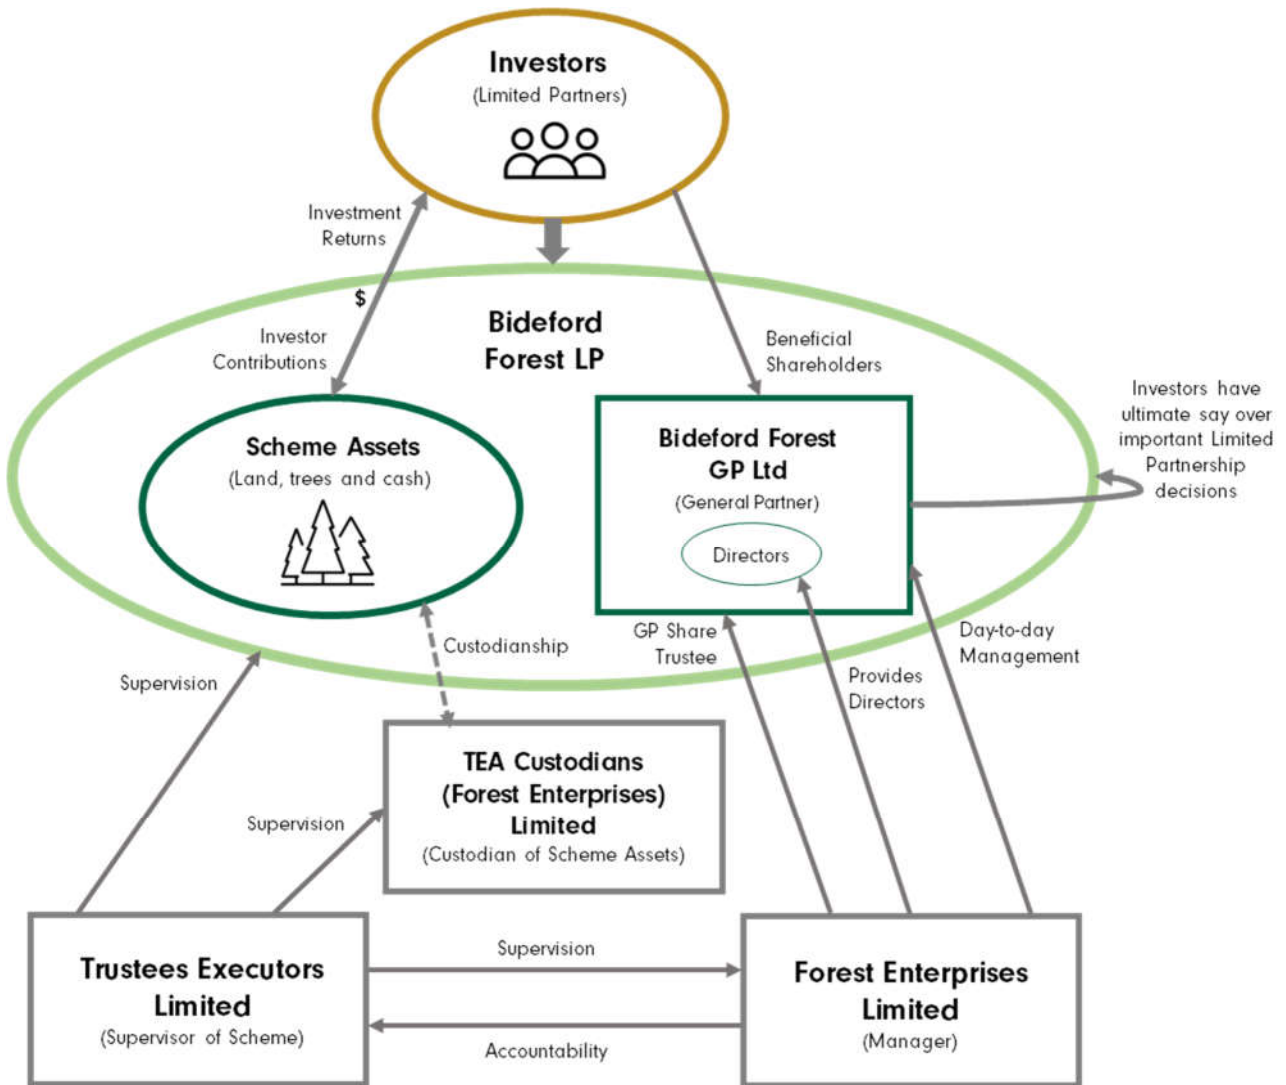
Investors
(Limited Partners)

Investment Returns

$

Investor Contributions

Bideford Forest LP

Beneficial Shareholders

Investors have ultimate say over important Limited Partnership decisions

Scheme Assets
(Land, trees and cash)

Bideford Forest GP Ltd
(General Partner)

Directors

Custodianship

GP Share Trustee

Day-to-day Management

Provides Directors

Supervision

TEA Custodians (Forest Enterprises) Limited
(Custodian of Scheme Assets)

Supervision

Trustees Executors Limited
(Supervisor of Scheme)

Supervision

Accountability

Forest Enterprises Limited
(Manager)